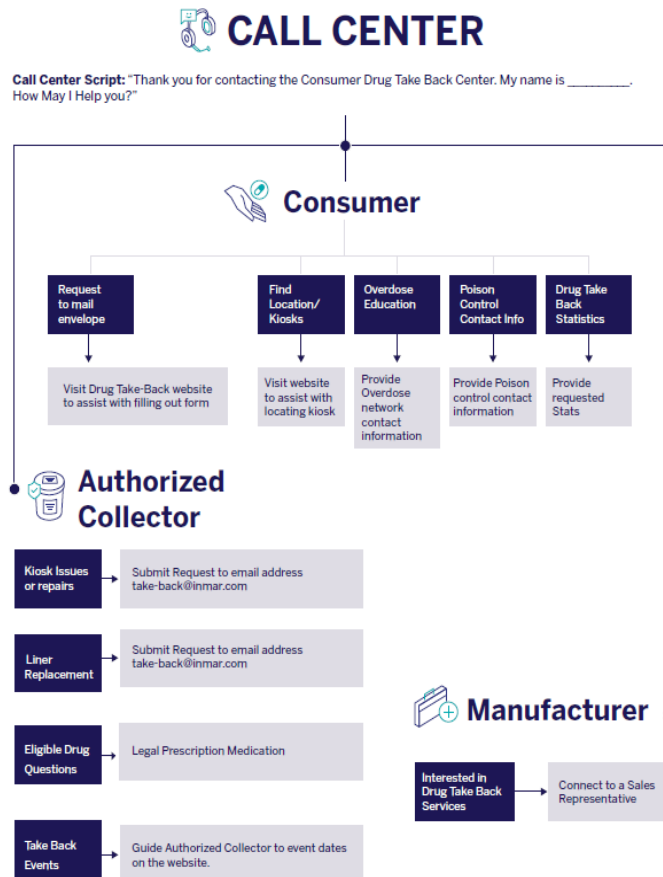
CALL CENTER

Call Center Script: “Thank you for contacting the Consumer Drug Take Back Center. My name is _________. How May I Help you?”

Consumer

Request to mail envelope

Visit Drug Take-Back website to assist with filling out form

Find Location/ Kiosks

Visit website to assist with locating kiosk

Overdose Education

Provide Overdose network contact information

Poison Control Contact Info

Provide Poison control contact information

Drug Take Back Statistics

Provide requested Stats

Authorized Collector

Kiosk Issues or repairs

Submit Request to email address take-back@inmar.com

Liner Replacement

Submit Request to email address take-back@inmar.com

Eligible Drug Questions

Legal Prescription Medication

Take Back Events

Guide Authorized Collector to event dates on the website.

Manufacturer

Interested in Drug Take Back Services

Connect to a Sales Representative